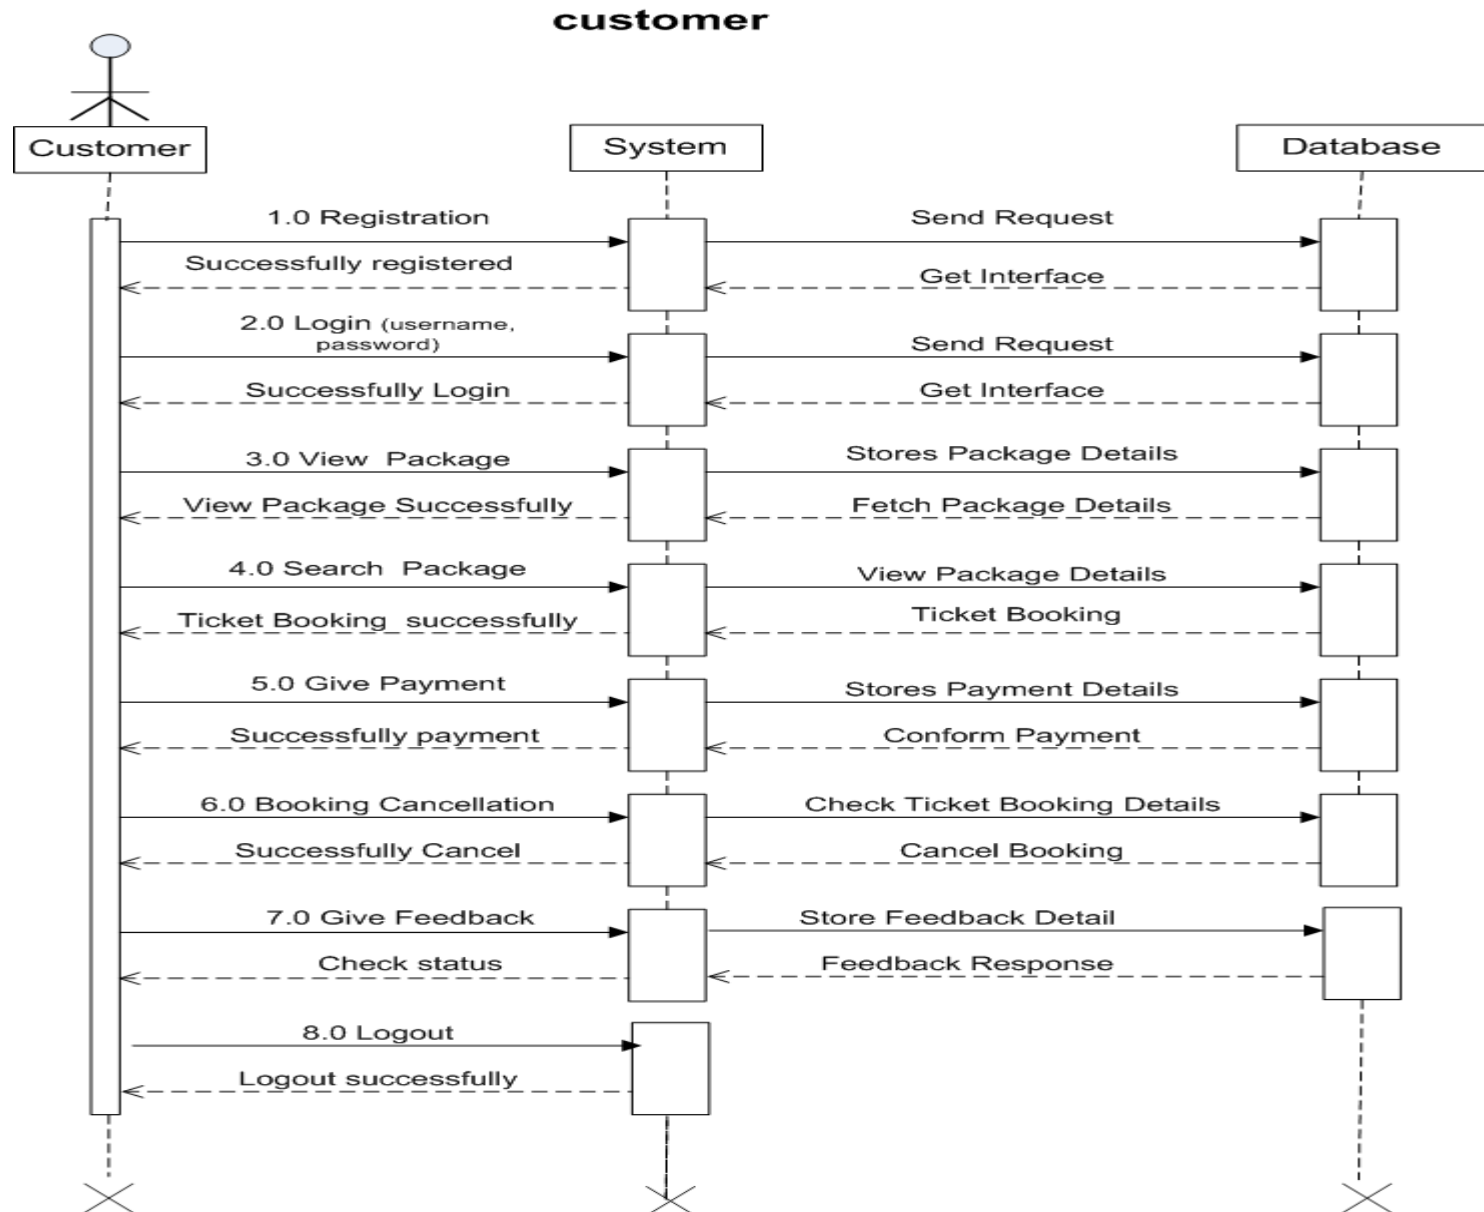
customer

Customer

System

Database

1.0 Registration

Send Request

Successfully registered

Get Interface

2.0 Login (username, password)

Send Request

Successfully Login

Get Interface

3.0 View Package

Stores Package Details

View Package Successfully

Fetch Package Details

4.0 Search Package

View Package Details

Ticket Booking successfully

Ticket Booking

5.0 Give Payment

Stores Payment Details

Successfully payment

Conform Payment

6.0 Booking Cancellation

Check Ticket Booking Details

Successfully Cancel

Cancel Booking

7.0 Give Feedback

Store Feedback Detail

Check status

Feedback Response

8.0 Logout

Logout successfully